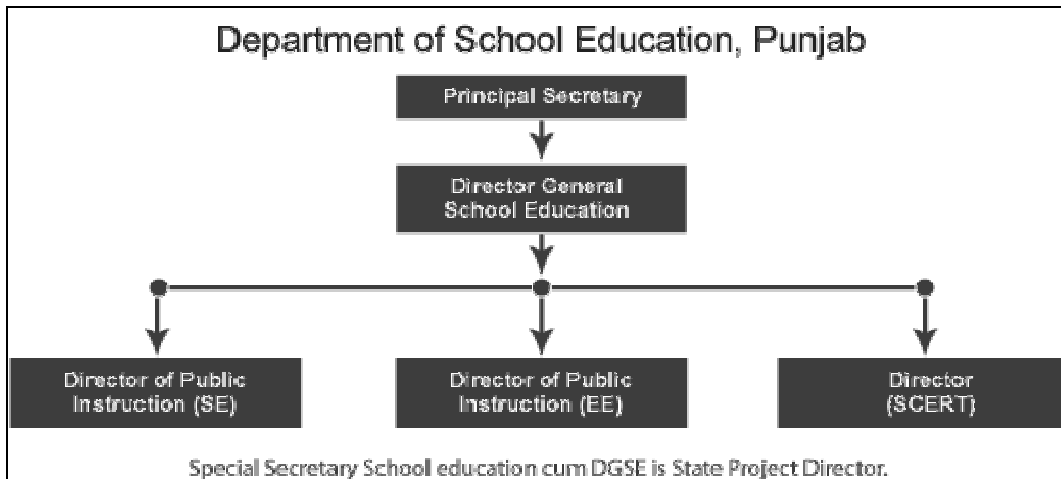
Department of School Education, Punjab

Principal Secretary

Director General School Education

Director of Public Instruction (SE)

Director of Public Instruction (EE)

Director (SCERT)

Special Secretary School education cum DGSE is State Project Director.